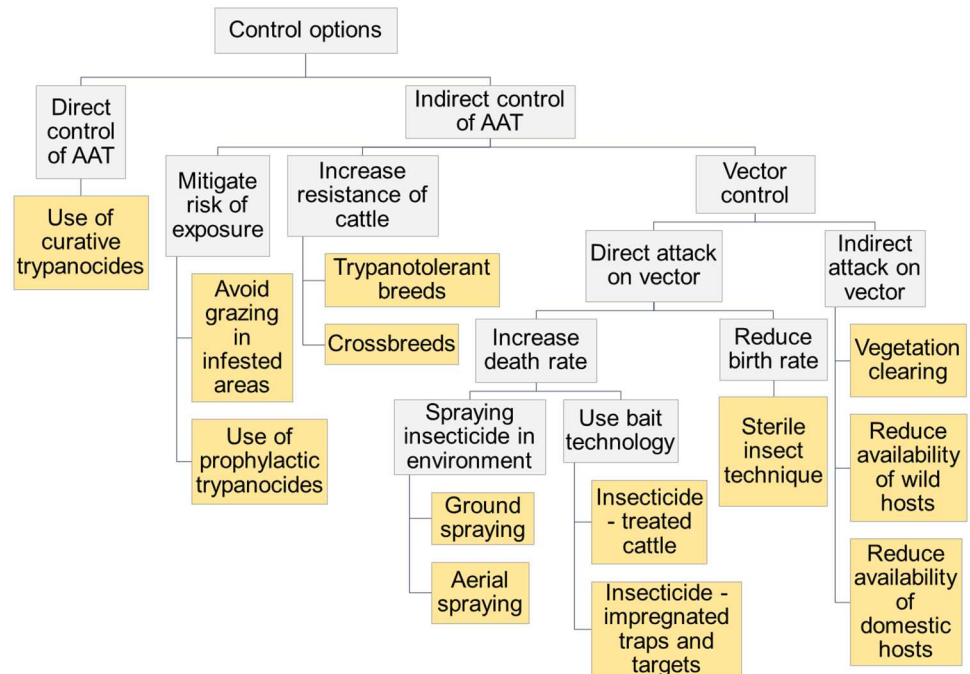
Control options

Direct control of AAT

Use of curative trypanocides

Indirect control of AAT

Mitigate risk of exposure

Avoid grazing in infested areas

Use of prophylactic trypanocides

Increase resistance of cattle

Trypanotolerant breeds

Crossbreeds

Vector control

Direct attack on vector

Increase death rate

Spraying insecticide in environment

Ground spraying

Aerial spraying

Use bait technology

Insecticide - treated cattle

Insecticide - impregnated traps and targets

Reduce birth rate

Sterile insect technique

Indirect attack on vector

Vegetation clearing

Reduce availability of wild hosts

Reduce availability of domestic hosts